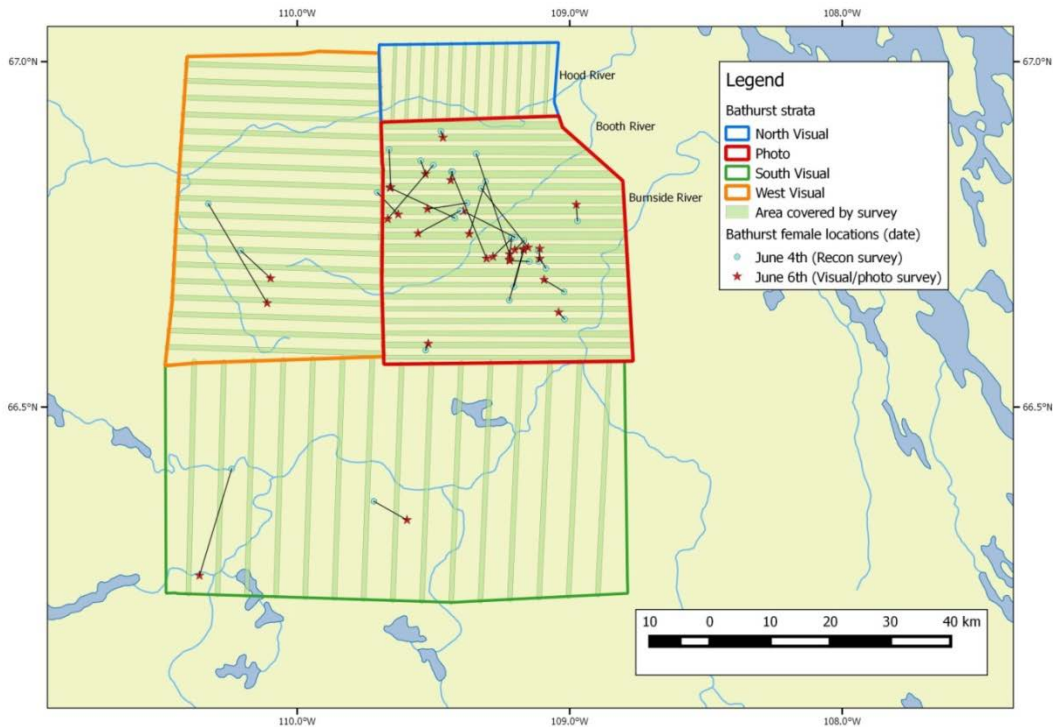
110.0°W
109.0°W
108.0°W
67.0°N
67.0°N
Hood River
Booth River
Burnside River
Legend
Bathurst strata
North Visual
Photo
South Visual
West Visual
Area covered by survey
Bathurst female locations (date)
June 4th (Recon survey)
June 6th (Visual/photo survey)
66.5°N
66.5°N
10 0 10 20 30 40 km
110.0°W
109.0°W
108.0°W